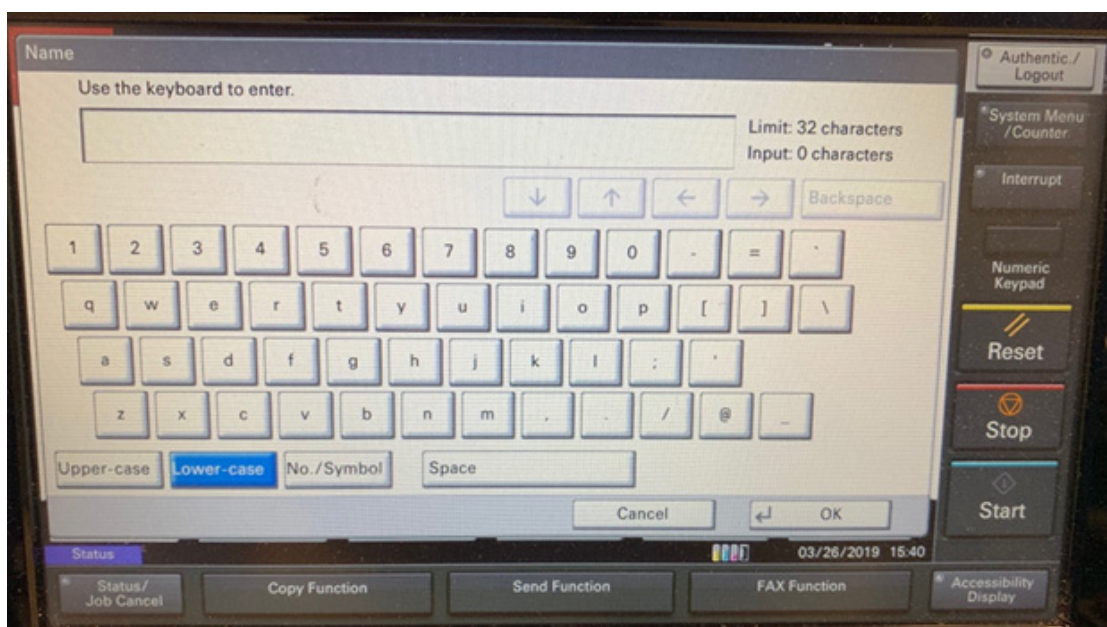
Name

Use the keyboard to enter.

Limit: 32 characters
Input: 0 characters

↓ ↑ ← → Backspace

1 2 3 4 5 6 7 8 9 0 - = `

q w e r t y u i o p [ ] \

a s d f g h j k l ; '

z x c v b n m , . / @ _

Upper-case Lower-case No./Symbol Space

Cancel OK

Status

03/26/2019 15:40

Authentic./ Logout

System Menu /Counter

Interrupt

Numeric Keypad

Reset

Stop

Start

Status/ Job Cancel

Copy Function

Send Function

FAX Function

Accessibility Display